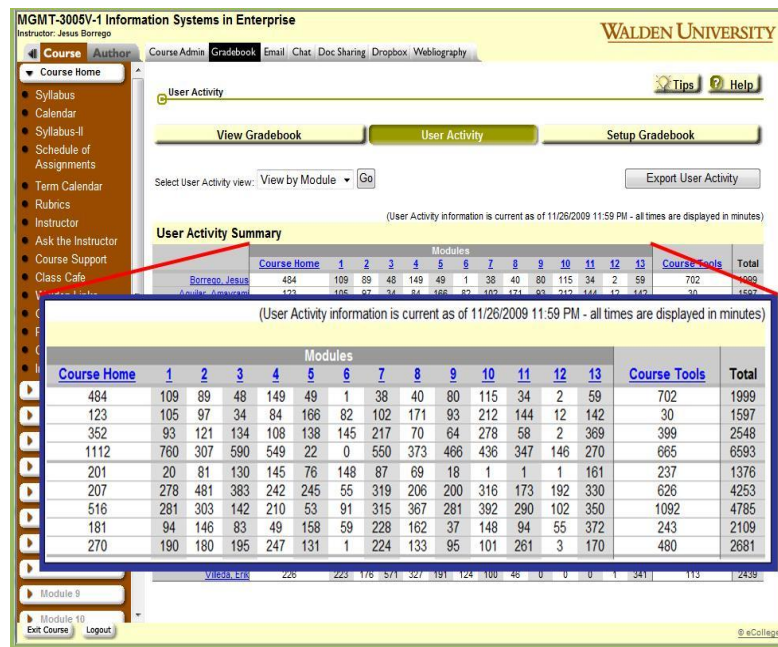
MGMT-3005V-1 Information Systems in Enterprise
Instructor: Jesus Borrego

WALDEN UNIVERSITY

Course Author

Course Admin Gradebook Email Chat Doc Sharing Dropbox Webliography

Course Home
Syllabus
Calendar
Syllabus-II
Schedule of Assignments
Term Calendar
Rubrics
Instructor
Ask the Instructor
Course Support
Class Cafe

Module 9
Module 10
Exit Course Logout

User Activity

Tips Help

View Gradebook User Activity Setup Gradebook

Select User Activity view: View by Module Go

Export User Activity

(User Activity information is current as of 11/26/2009 11:59 PM - all times are displayed in minutes)

User Activity Summary

Borrego, Jesus
Aguilar, Amaryami
Villeda, Erik 226 223 176 571 327 191 124 100 46 0 0 0 1 341 113 2439

(User Activity information is current as of 11/26/2009 11:59 PM - all times are displayed in minutes)

| Course Home | 1 | 2 | 3 | 4 | 5 | 6 | 7 | 8 | 9 | 10 | 11 | 12 | 13 | Course Tools | Total |
|---|---|---|---|---|---|---|---|---|---|---|---|---|---|---|---|
| 484 | 109 | 89 | 48 | 149 | 49 | 1 | 38 | 40 | 80 | 115 | 34 | 2 | 59 | 702 | 1999 |
| 123 | 105 | 97 | 34 | 84 | 166 | 82 | 102 | 171 | 93 | 212 | 144 | 12 | 142 | 30 | 1597 |
| 352 | 93 | 121 | 134 | 108 | 138 | 145 | 217 | 70 | 64 | 278 | 58 | 2 | 369 | 399 | 2548 |
| 1112 | 760 | 307 | 590 | 549 | 22 | 0 | 550 | 373 | 466 | 436 | 347 | 146 | 270 | 665 | 6593 |
| 201 | 20 | 81 | 130 | 145 | 76 | 148 | 87 | 69 | 18 | 1 | 1 | 1 | 161 | 237 | 1376 |
| 207 | 278 | 481 | 383 | 242 | 245 | 55 | 319 | 206 | 200 | 316 | 173 | 192 | 330 | 626 | 4253 |
| 516 | 281 | 303 | 142 | 210 | 53 | 91 | 315 | 367 | 281 | 392 | 290 | 102 | 350 | 1092 | 4785 |
| 181 | 94 | 146 | 83 | 49 | 158 | 59 | 228 | 162 | 37 | 148 | 94 | 55 | 372 | 243 | 2109 |
| 270 | 190 | 180 | 195 | 247 | 131 | 1 | 224 | 133 | 95 | 101 | 261 | 3 | 170 | 480 | 2681 |

© eCollege